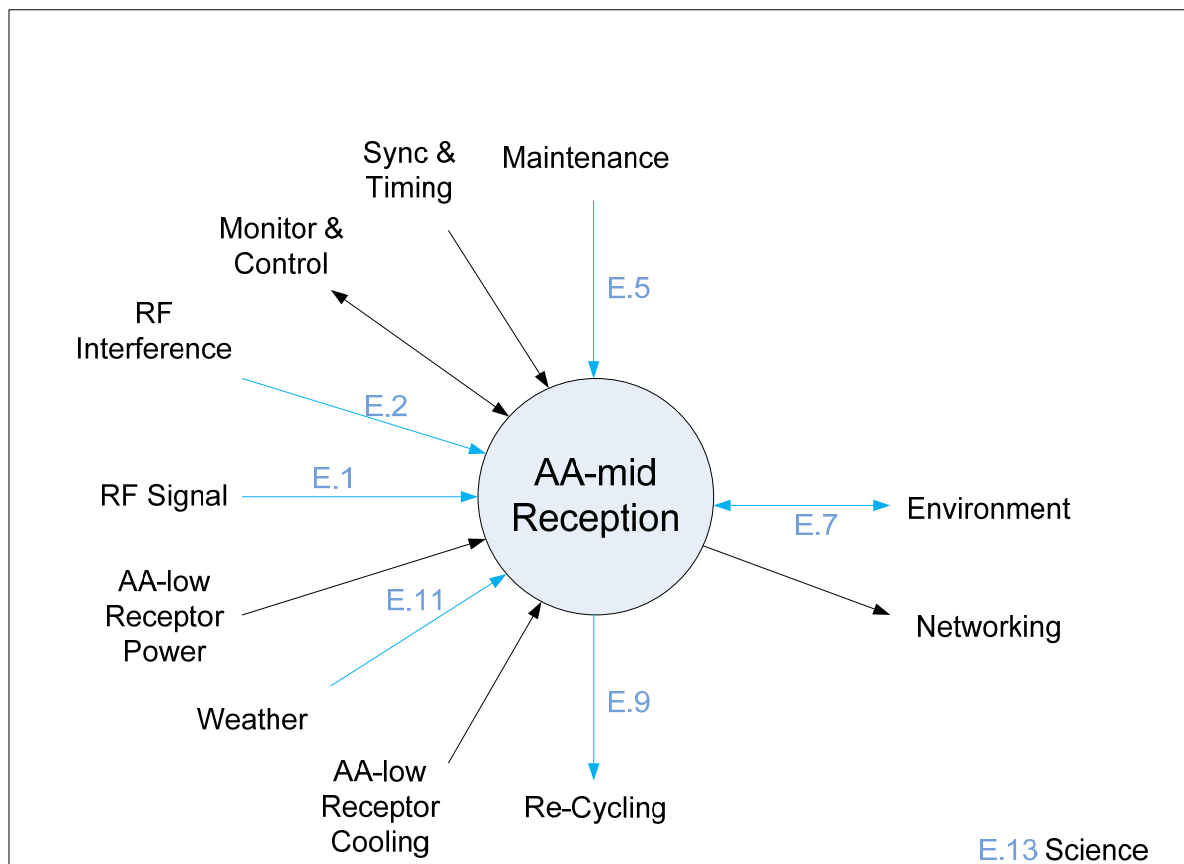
Sync & Timing

Maintenance

Monitor & Control

E.5

RF Interference

E.2

RF Signal

E.1

AA-mid Reception

Environment

E.7

AA-low Receptor Power

E.11

Networking

Weather

E.9

AA-low Receptor Cooling

Re-Cycling

E.13 Science